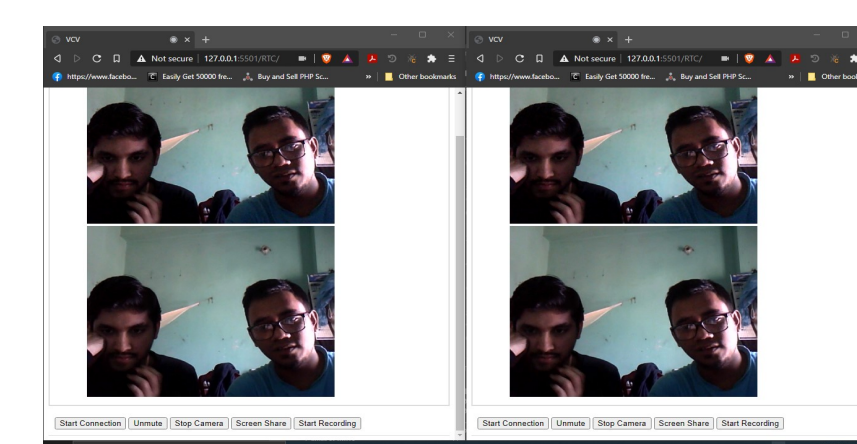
VCV

Not secure | 127.0.0.1:5501/RTC/

https://www.facebo... Easily Get 50000 fre... Buy and Sell PHP Sc... » Other bookmarks

Start Connection Unmute Stop Camera Screen Share Start Recording

VCV

Not secure | 127.0.0.1:5501/RTC/

https://www.facebo... Easily Get 50000 fre... Buy and Sell PHP Sc... » Other book

Start Connection Unmute Stop Camera Screen Share Start Recording